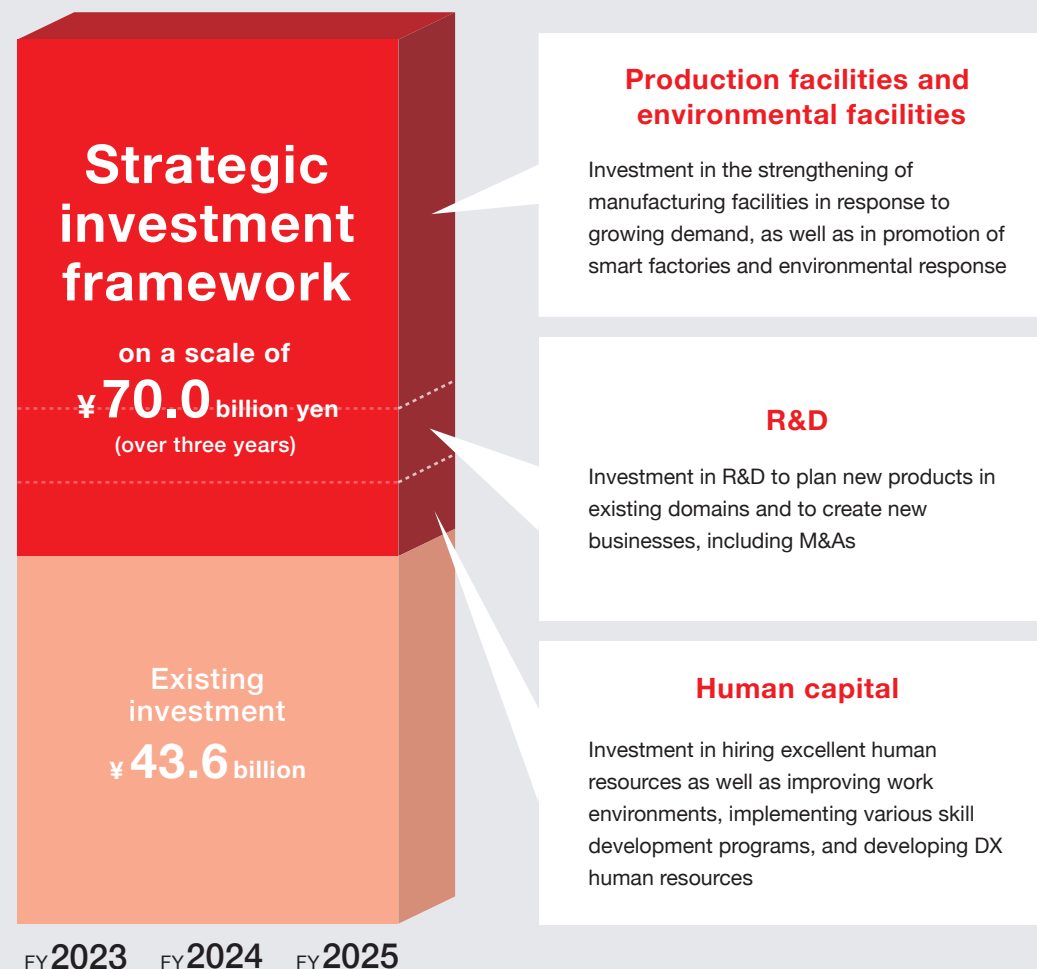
Strategic investment framework

on a scale of
¥70.0 billion yen
(over three years)

Existing investment
¥43.6 billion

FY2023 FY2024 FY2025

Production facilities and environmental facilities

Investment in the strengthening of manufacturing facilities in response to growing demand, as well as in promotion of smart factories and environmental response

R&D

Investment in R&D to plan new products in existing domains and to create new businesses, including M&As

Human capital

Investment in hiring excellent human resources as well as improving work environments, implementing various skill development programs, and developing DX human resources